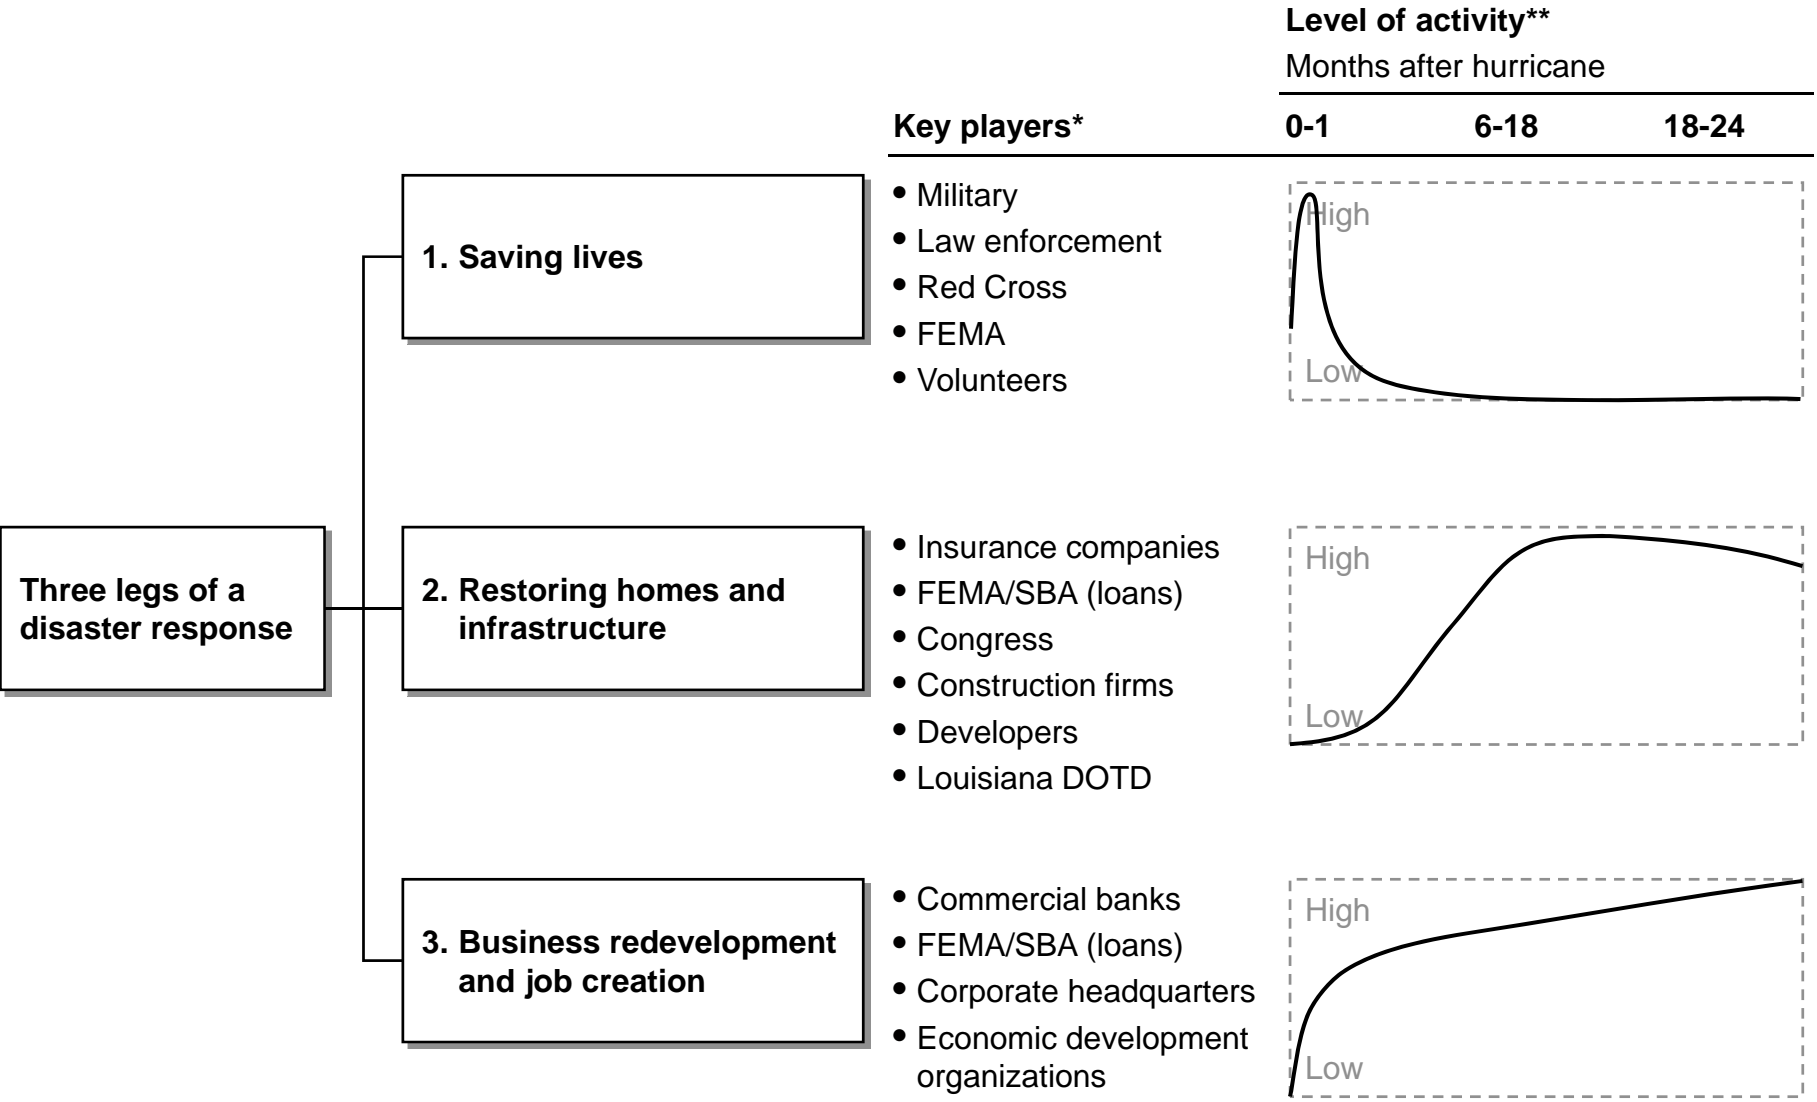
Level of activity**
Months after hurricane

Key players*

0-1
6-18
18-24

Three legs of a disaster response

1. Saving lives

• Military
• Law enforcement
• Red Cross
• FEMA
• Volunteers

High
Low

2. Restoring homes and infrastructure

• Insurance companies
• FEMA/SBA (loans)
• Congress
• Construction firms
• Developers
• Louisiana DOTD

High
Low

3. Business redevelopment and job creation

• Commercial banks
• FEMA/SBA (loans)
• Corporate headquarters
• Economic development organizations

High
Low